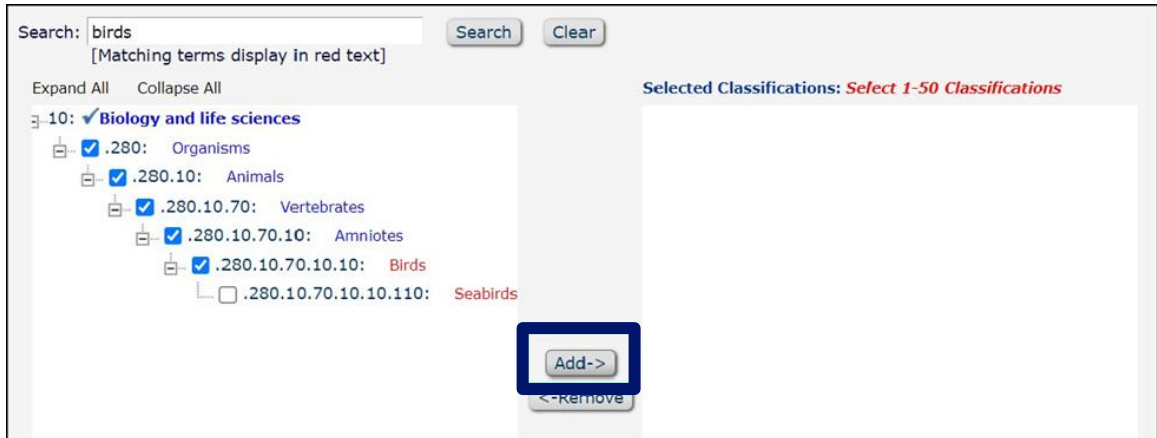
Search: birds
[Matching terms display in red text]

Search Clear

Expand All Collapse All

10: ✓Biology and life sciences
.280: Organisms
.280.10: Animals
.280.10.70: Vertebrates
.280.10.70.10: Amniotes
.280.10.70.10.10: Birds
.280.10.70.10.10.110: Seabirds

Add->
<-Remove

Selected Classifications: Select 1-50 Classifications